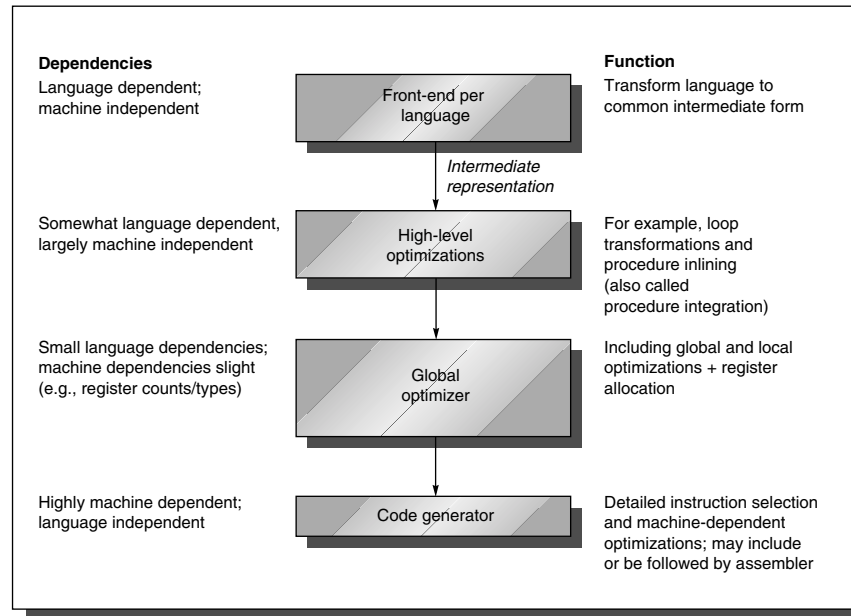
Dependencies

Language dependent; machine independent

Front-end per language

Function

Transform language to common intermediate form

Intermediate representation

Somewhat language dependent, largely machine independent

High-level optimizations

For example, loop transformations and procedure inlining (also called procedure integration)

Small language dependencies; machine dependencies slight (e.g., register counts/types)

Global optimizer

Including global and local optimizations + register allocation

Highly machine dependent; language independent

Code generator

Detailed instruction selection and machine-dependent optimizations; may include or be followed by assembler